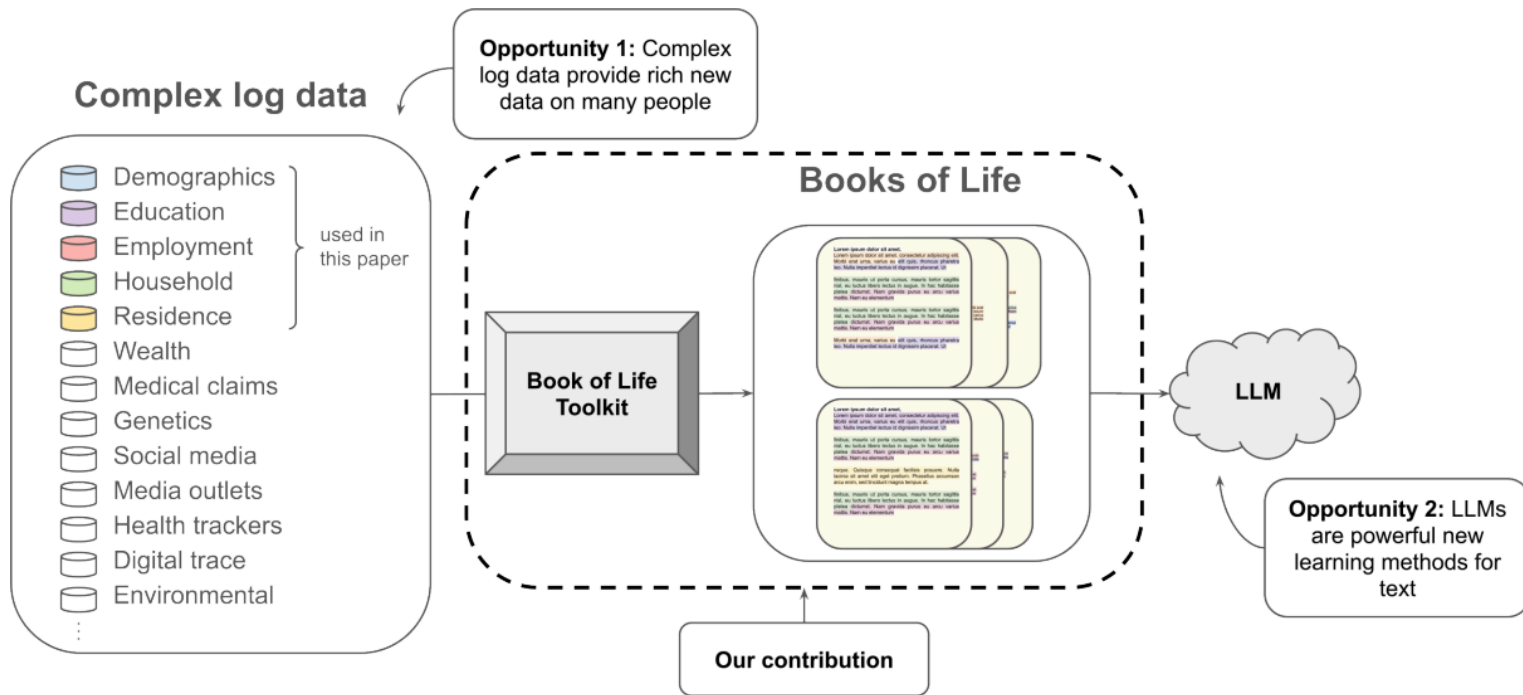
Opportunity 1: Complex log data provide rich new data on many people

Complex log data

Demographics
Education
Employment
Household
Residence
used in this paper
Wealth
Medical claims
Genetics
Social media
Media outlets
Health trackers
Digital trace
Environmental
⋮

Books of Life

Book of Life Toolkit

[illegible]

LLM

Opportunity 2: LLMs are powerful new learning methods for text

Our contribution